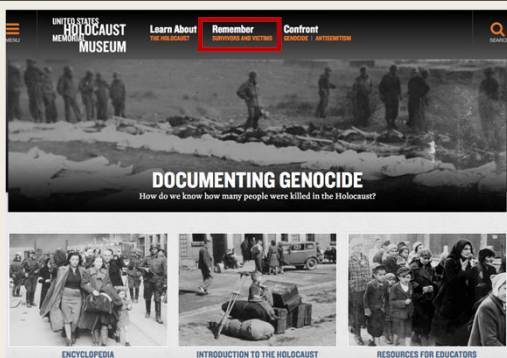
MENU

UNITED STATES HOLOCAUST MEMORIAL MUSEUM

Learn About
THE HOLOCAUST

Remember
SURVIVORS AND VICTIMS

Confront
GENOCIDE | ANTISEMITISM

SEARCH

DOCUMENTING GENOCIDE
How do we know how many people were killed in the Holocaust?

ENCYCLOPEDIA

INTRODUCTION TO THE HOLOCAUST

RESOURCES FOR EDUCATORS